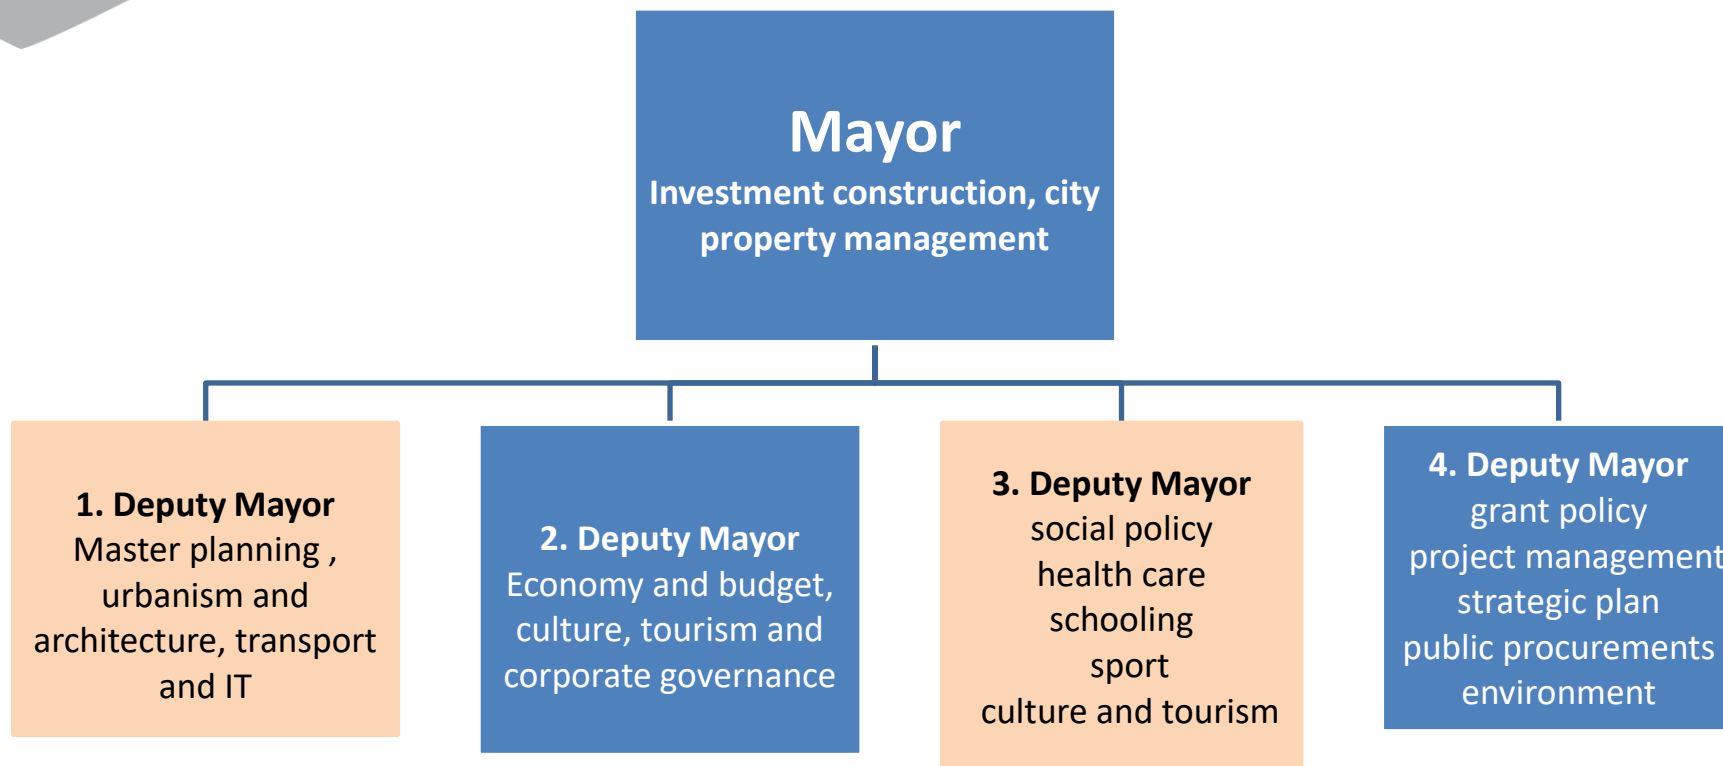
Mayor
Investment construction, city property management

1. Deputy Mayor
Master planning , urbanism and architecture, transport and IT

2. Deputy Mayor
Economy and budget, culture, tourism and corporate governance

3. Deputy Mayor
social policy
health care
schooling
sport
culture and tourism

4. Deputy Mayor
grant policy
project management
strategic plan
public procurements
environment